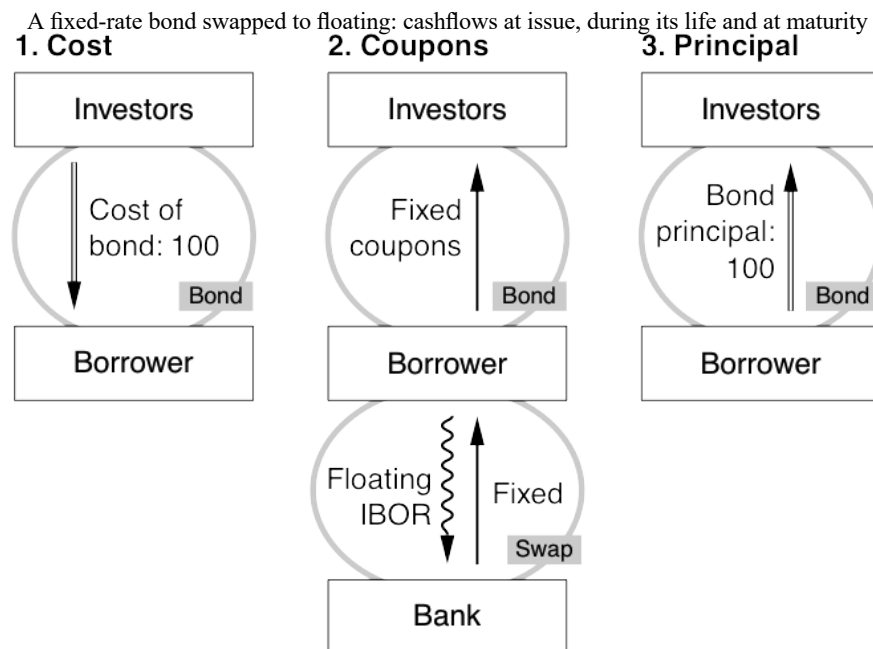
A fixed-rate bond swapped to floating: cashflows at issue, during its life and at maturity

1. Cost

Investors

Cost of bond: 100

Bond

Borrower

2. Coupons

Investors

Fixed coupons

Bond

Borrower

Floating IBOR

Fixed

Swap

Bank

3. Principal

Investors

Bond principal: 100

Bond

Borrower